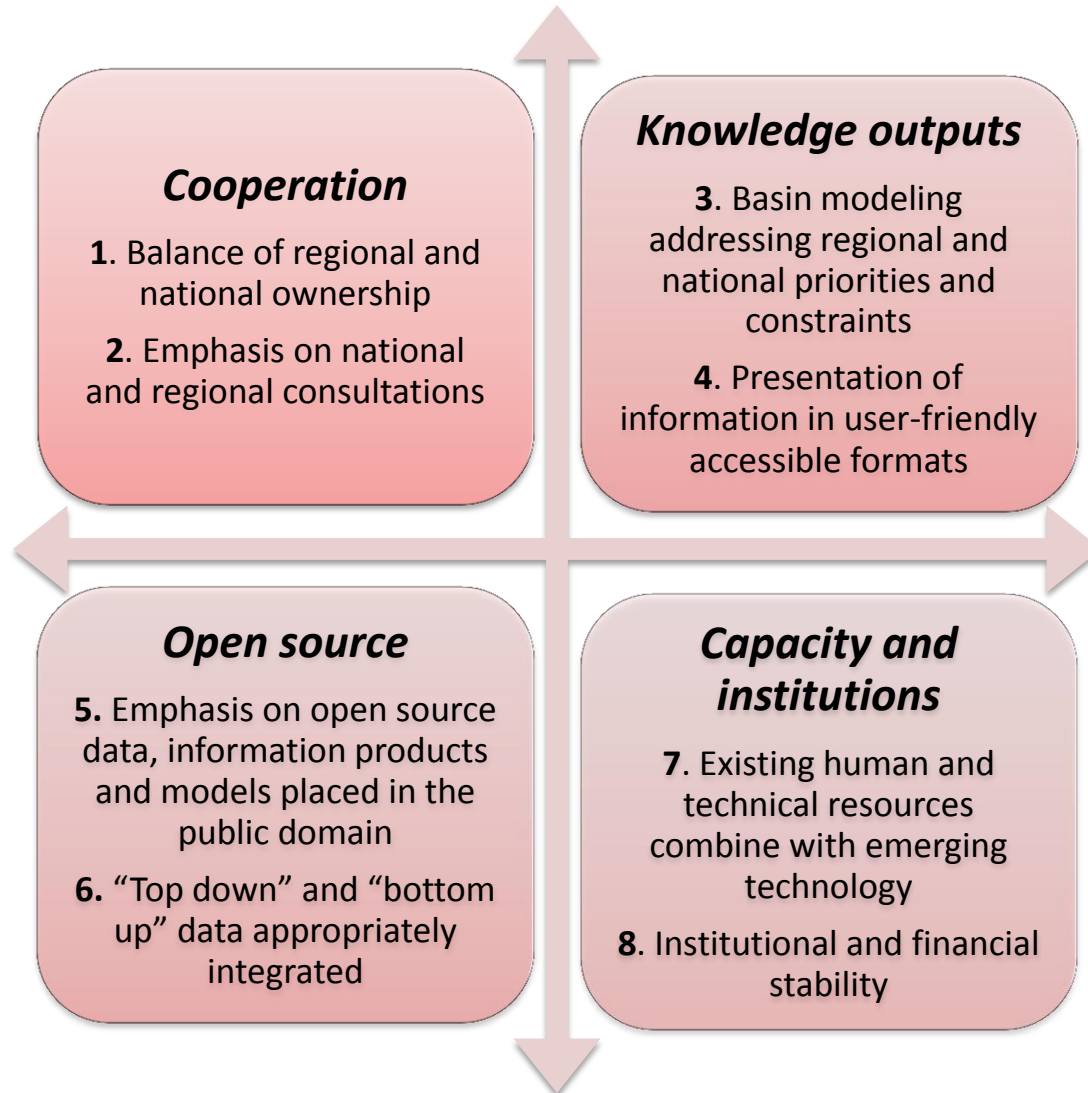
Cooperation

1. Balance of regional and national ownership

2. Emphasis on national and regional consultations

Knowledge outputs

3. Basin modeling addressing regional and national priorities and constraints

4. Presentation of information in user-friendly accessible formats

Open source

5. Emphasis on open source data, information products and models placed in the public domain

6. “Top down” and “bottom up” data appropriately integrated

Capacity and institutions

7. Existing human and technical resources combine with emerging technology

8. Institutional and financial stability